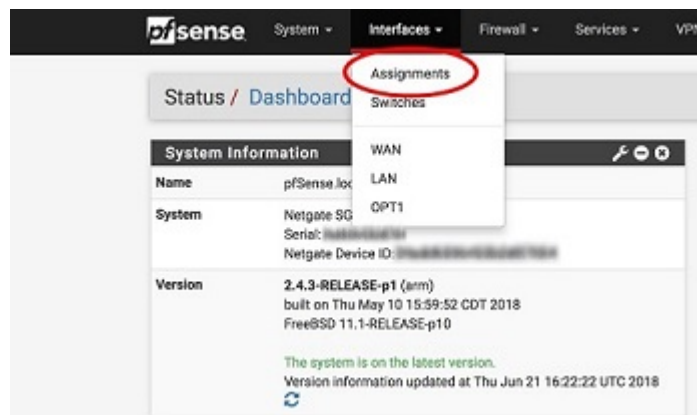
pfsense System ▾ Interfaces ▾ Firewall ▾ Services ▾ VPN

Assignments
Switches
WAN
LAN
OPT1

Status / Dashboard

System Information

| Name | pfSense.loc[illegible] |
|---|---|
| System | Netgate SG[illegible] Serial: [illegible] Netgate Device ID: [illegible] |
| Version | 2.4.3-RELEASE-p1 (arm) built on Thu May 10 15:59:52 CDT 2018 FreeBSD 11.1-RELEASE-p10 The system is on the latest version. Version information updated at Thu Jun 21 16:22:22 UTC 2018 |